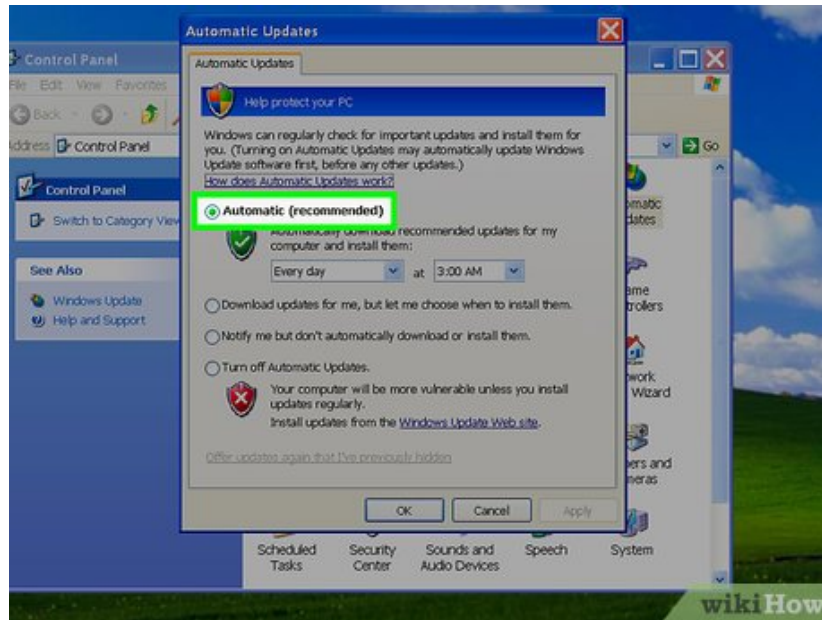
Automatic Updates

Automatic Updates

Help protect your PC

Windows can regularly check for important updates and install them for you. (Turning on Automatic Updates may automatically update Windows Update software first, before any other updates.)

How does Automatic Updates work?

Automatic (recommended)

Automatically download recommended updates for my computer and install them:

Every day at 3:00 AM

Download updates for me, but let me choose when to install them.

Notify me but don't automatically download or install them.

Turn off Automatic Updates.

Your computer will be more vulnerable unless you install updates regularly.

Install updates from the Windows Update Web site.

Offer updates again that I've previously hidden

OK Cancel Apply

Control Panel

File Edit View Favorites

Back

Address Control Panel

Go

Control Panel

Switch to Category View

See Also

Windows Update

Help and Support

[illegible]matic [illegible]dates

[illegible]ame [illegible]trollers

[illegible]work Wizard

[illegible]ers and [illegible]eras

Scheduled Tasks

Security Center

Sounds and Audio Devices

Speech

System

wikiHow